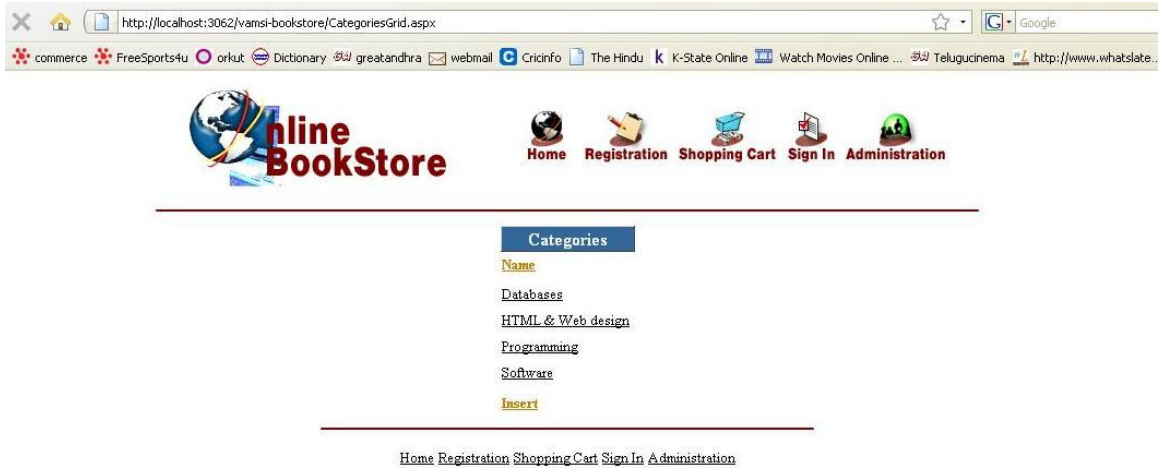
http://localhost:3062/vamsi-bookstore/CategoriesGrid.aspx

Google

commerce FreeSports4u orkut Dictionary greatandhra webmail Cricinfo The Hindu K-State Online Watch Movies Online ... Telugucinema http://www.whatslate...

nline BookStore

Home Registration Shopping Cart Sign In Administration

Categories

Name

Databases

HTML & Web design

Programming

Software

Insert

Home Registration Shopping Cart Sign In Administration